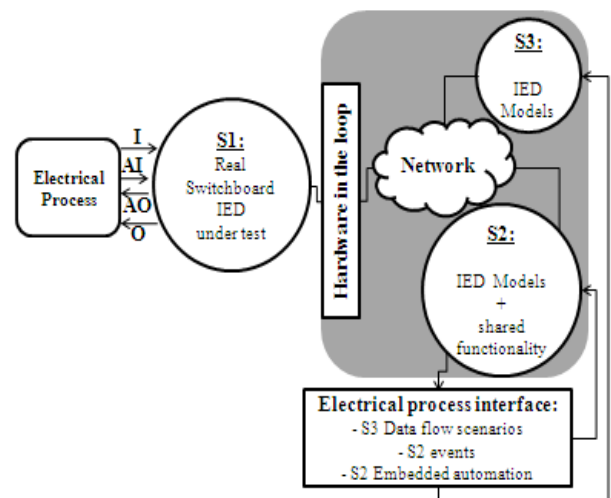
Electrical Process

I
AI
AO
O

S1:
Real Switchboard IED under test

Hardware in the loop

Network

S3:
IED Models

S2:
IED Models + shared functionality

Electrical process interface:
- S3 Data flow scenarios
- S2 events
- S2 Embedded automation